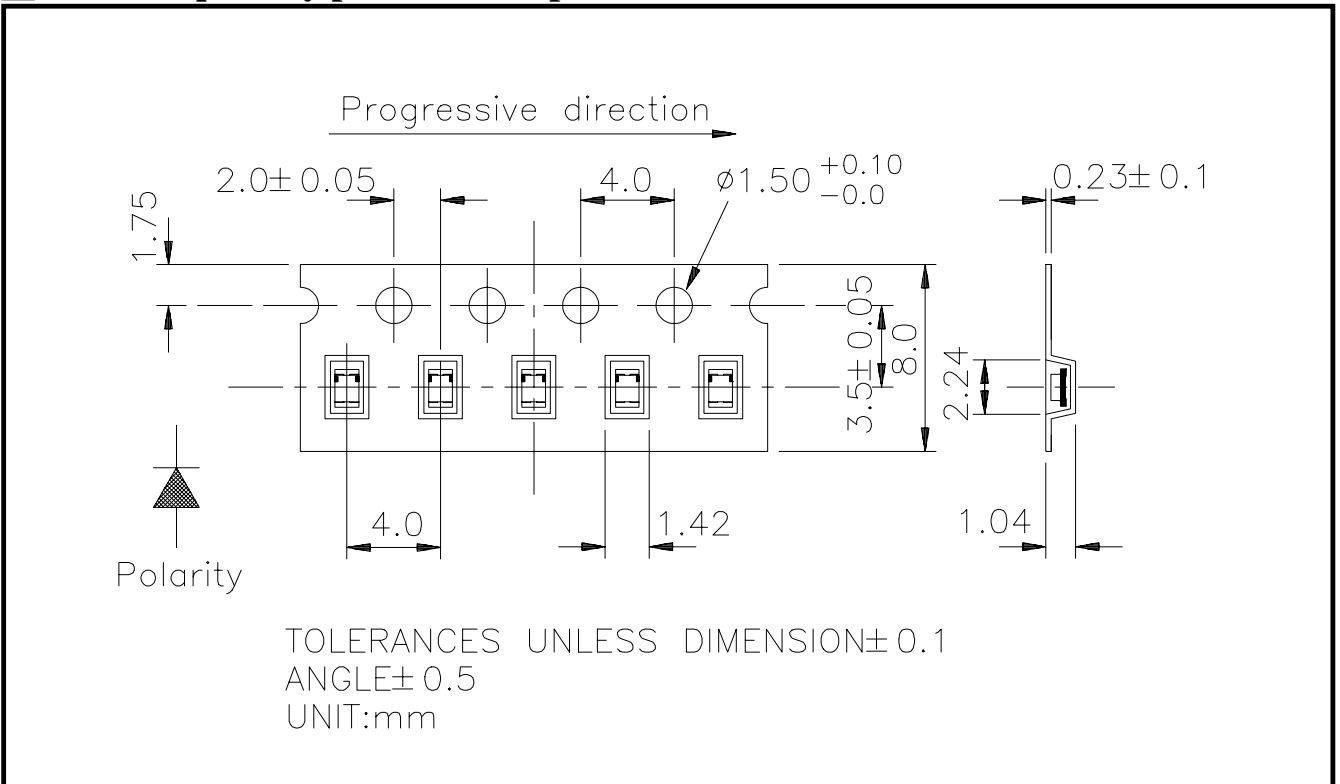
Progressive direction

$2.0\pm 0.05$

4.0

$\phi 1.50 ^{+0.10}_{-0.0}$

$0.23\pm 0.1$

1.75

$3.5\pm 0.05$

8.0

2.24

4.0

1.42

1.04

Polarity

TOLERANCES UNLESS DIMENSION$\pm$ 0.1
ANGLE$\pm$ 0.5
UNIT:mm